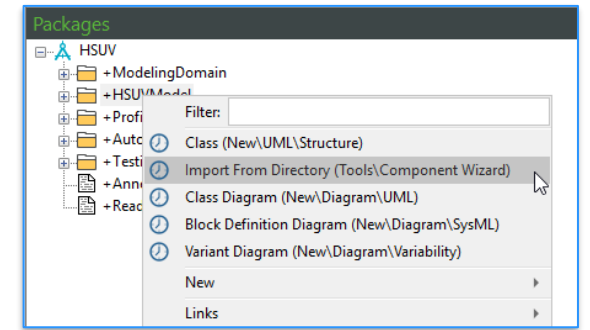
Packages

HSUV
+ModelingDomain
+HSUVModel
+Profi
+Auto
+Testi
+Anno
+Read

Filter:
Class (New\UML\Structure)
Import From Directory (Tools\Component Wizard)
Class Diagram (New\Diagram\UML)
Block Definition Diagram (New\Diagram\SysML)
Variant Diagram (New\Diagram\Variability)
New
Links